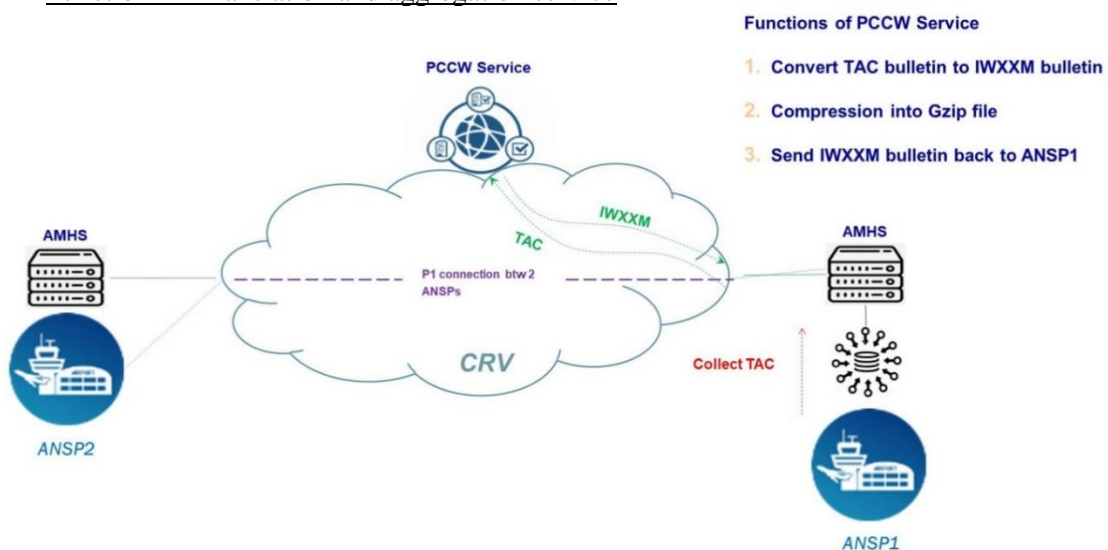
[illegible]

Functions of PCCW Service

1. Convert TAC bulletin to IWXXM bulletin

2. Compression into Gzip file

3. Send IWXXM bulletin back to ANSP1

PCCW Service

IWXXM

TAC

AMHS

AMHS

P1 connection btw 2 ANSPs

CRV

Collect TAC

ANSP2

ANSP1